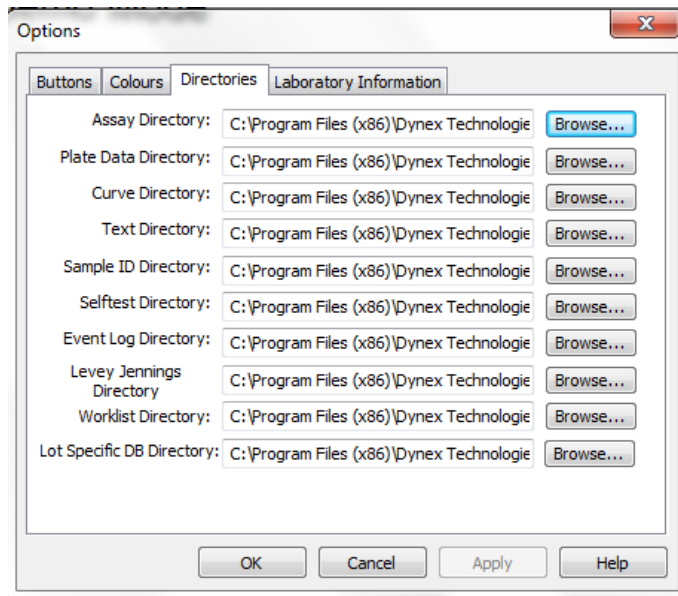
Options

Buttons | Colours | Directories | Laboratory Information

Assay Directory: C:\Program Files (x86)\Dynex Technologie Browse...
Plate Data Directory: C:\Program Files (x86)\Dynex Technologie Browse...
Curve Directory: C:\Program Files (x86)\Dynex Technologie Browse...
Text Directory: C:\Program Files (x86)\Dynex Technologie Browse...
Sample ID Directory: C:\Program Files (x86)\Dynex Technologie Browse...
Selftest Directory: C:\Program Files (x86)\Dynex Technologie Browse...
Event Log Directory: C:\Program Files (x86)\Dynex Technologie Browse...
Levey Jennings Directory C:\Program Files (x86)\Dynex Technologie Browse...
Worklist Directory: C:\Program Files (x86)\Dynex Technologie Browse...
Lot Specific DB Directory: C:\Program Files (x86)\Dynex Technologie Browse...

OK Cancel Apply Help